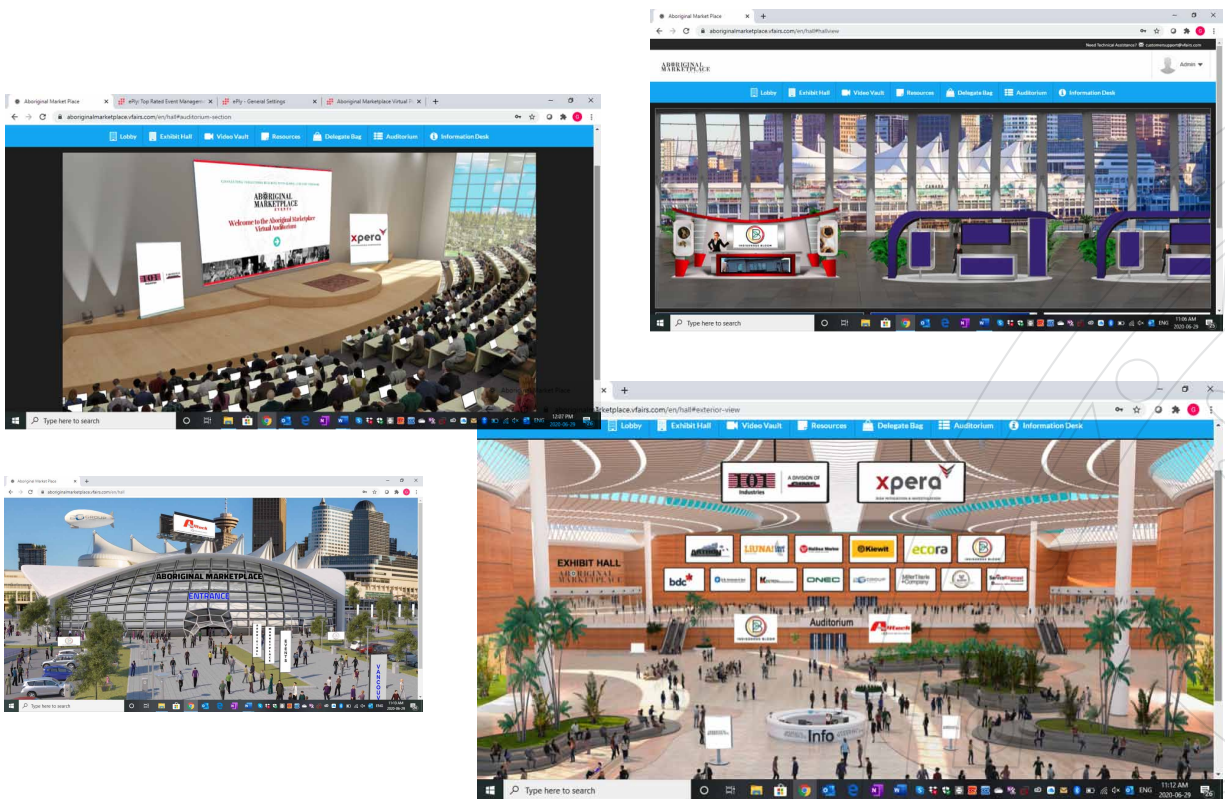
Aboriginal Market Place
aboriginalmarketplace.vfairs.com/en/hall#hallview
Need Technical Assistance? customersupport@vfairs.com
ABORIGINAL MARKETPLACE
Admin
Lobby Exhibit Hall Video Vault Resources Delegate Bag Auditorium Information Desk
Type here to search
11:06 AM 2020-06-29
ENG

Aboriginal Market Place
ePly: Top Rated Event Managem
ePly - General Settings
Aboriginal Marketplace Virtual
aboriginalmarketplace.vfairs.com/en/hall#auditorium-section
Lobby Exhibit Hall Video Vault Resources Delegate Bag Auditorium Information Desk
ABORIGINAL MARKETPLACE
Welcome to the Aboriginal Marketplace Virtual Auditorium
xpera
101
Type here to search
12:07 PM 2020-06-29
ENG

marketplace.vfairs.com/en/hall#exterior-view
Lobby Exhibit Hall Video Vault Resources Delegate Bag Auditorium Information Desk
101 Industries A DIVISION OF
xpera
LIUNA! Kiewit ecora
bdc ONEC
EXHIBIT HALL
ABORIGINAL MARKETPLACE
Auditorium
Info
Type here to search
11:12 AM 2020-06-29
ENG

Aboriginal Market Place
aboriginalmarketplace.vfairs.com/en/hall
ABORIGINAL MARKETPLACE
ENTRANCE
VANCOUVER
Type here to search